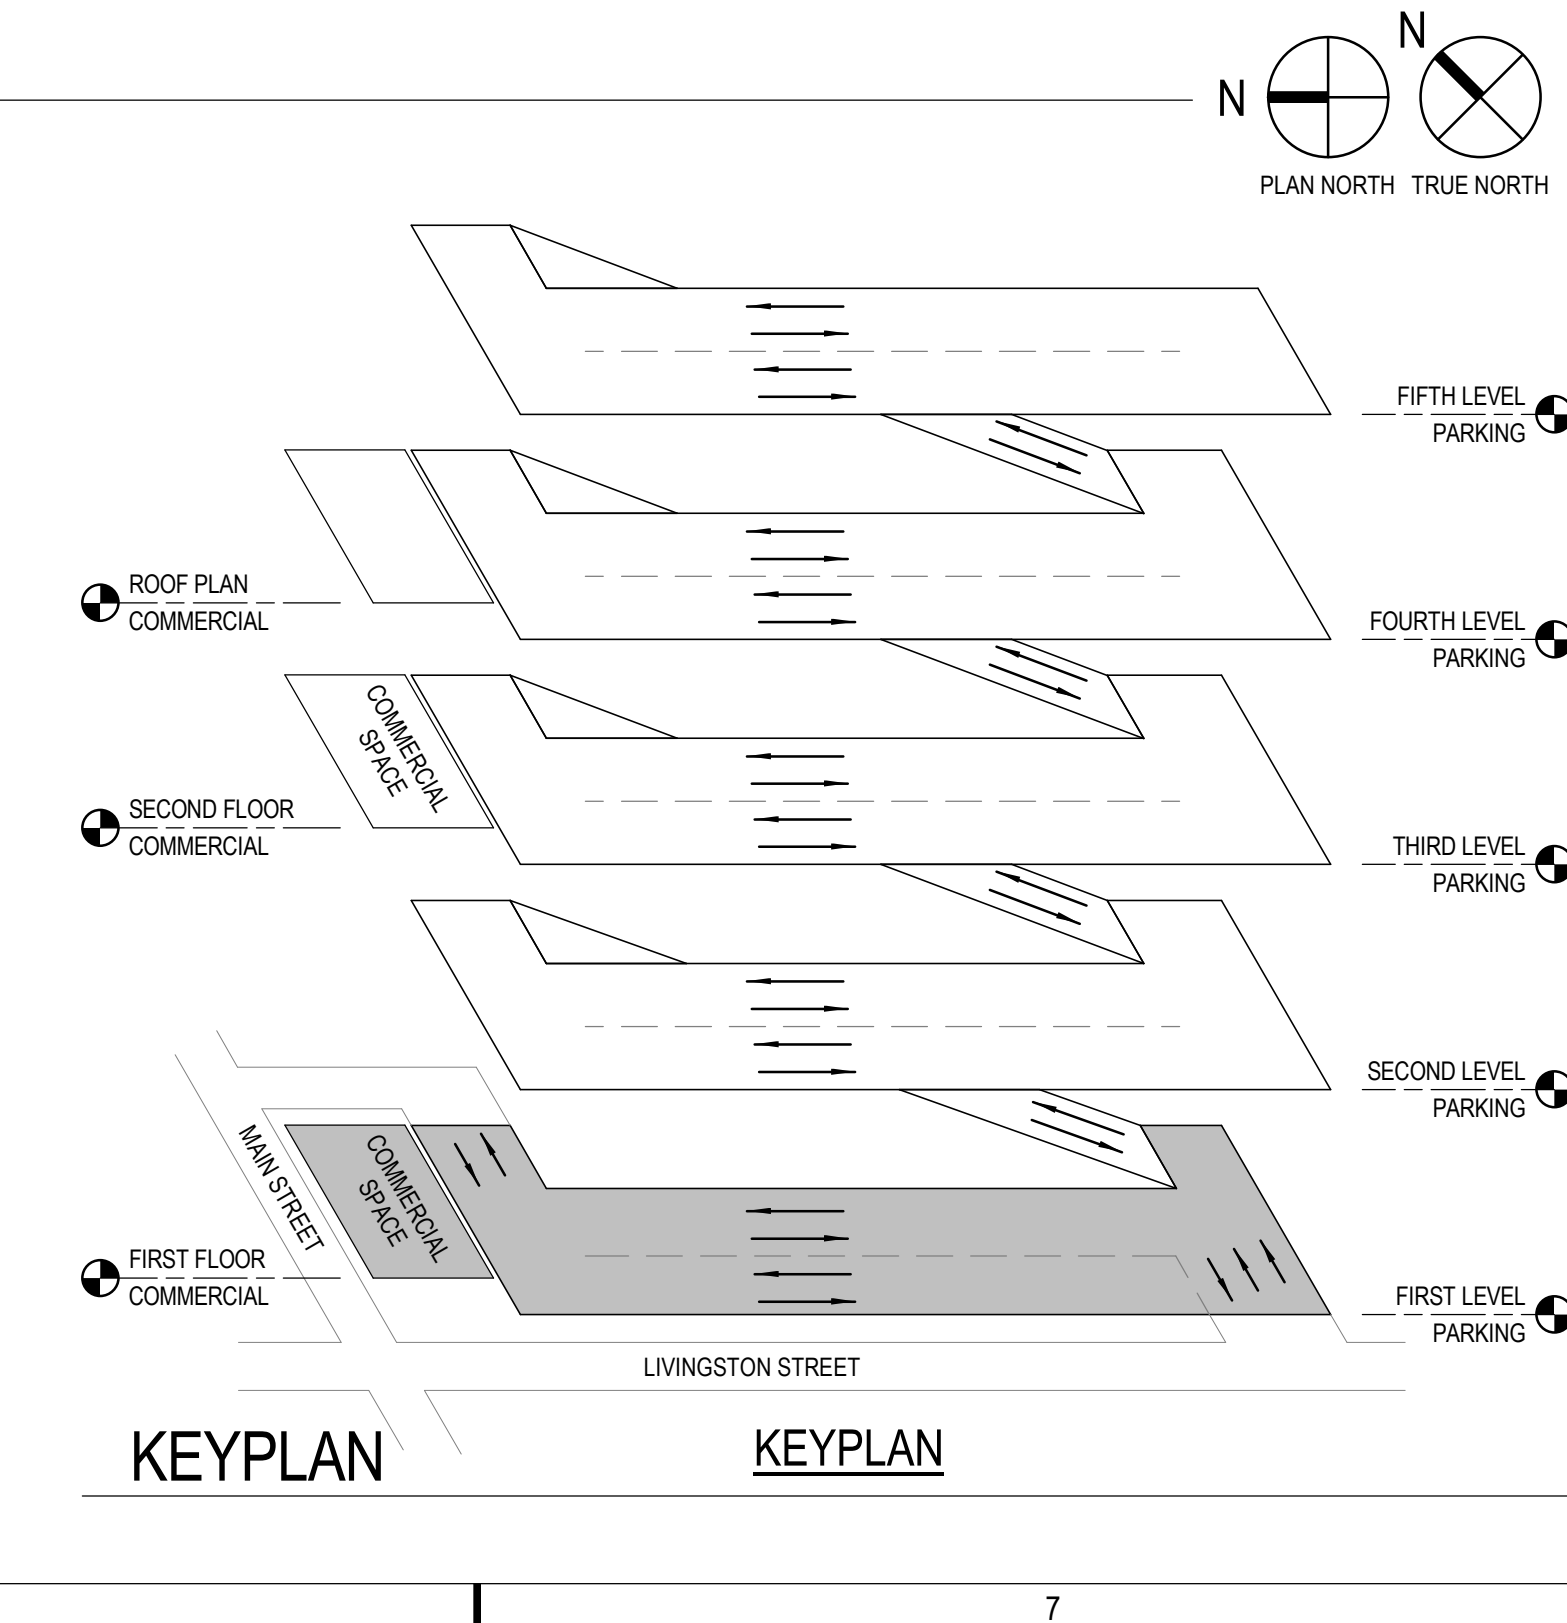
N N

PLAN NORTH TRUE NORTH

FIFTH LEVEL
PARKING

ROOF PLAN
COMMERCIAL

FOURTH LEVEL
PARKING

COMMERCIAL SPACE

SECOND FLOOR
COMMERCIAL

THIRD LEVEL
PARKING

SECOND LEVEL
PARKING

MAIN STREET

COMMERCIAL SPACE

FIRST FLOOR
COMMERCIAL

FIRST LEVEL
PARKING

LIVINGSTON STREET

KEYPLAN

KEYPLAN

7